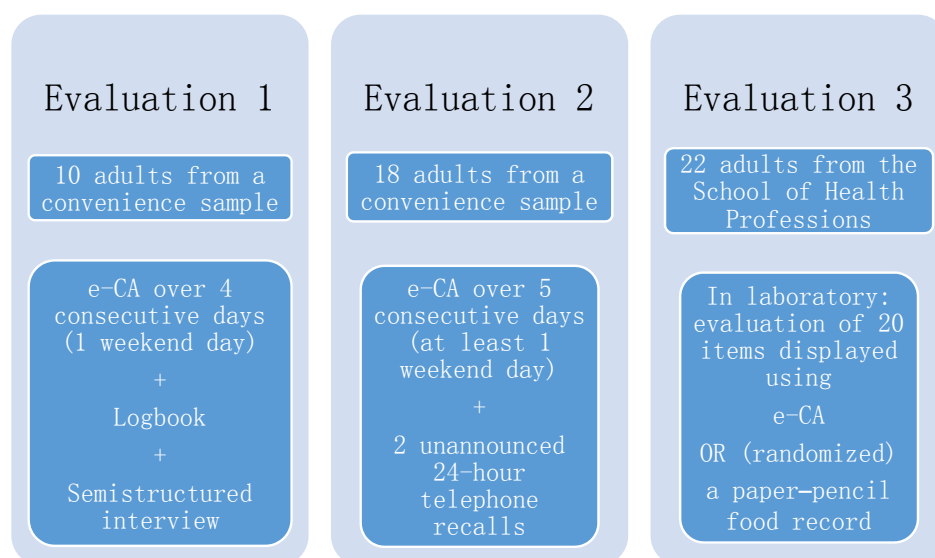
Evaluation 1

10 adults from a convenience sample

e-CA over 4 consecutive days (1 weekend day)

+

Logbook

+

Semistructured interview

Evaluation 2

18 adults from a convenience sample

e-CA over 5 consecutive days (at least 1 weekend day)

+

2 unannounced 24-hour telephone recalls

Evaluation 3

22 adults from the School of Health Professions

In laboratory: evaluation of 20 items displayed using

e-CA

OR (randomized)

a paper-pencil food record